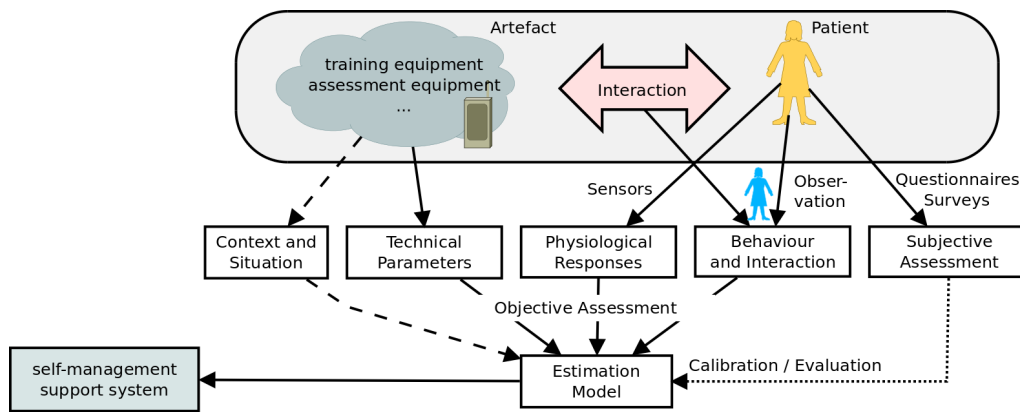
Artefact

Patient

training equipment
assessment equipment
...

Interaction

Sensors

Observation

Questionnaires
Surveys

Context and Situation

Technical Parameters

Physiological Responses

Behaviour and Interaction

Subjective Assessment

Objective Assessment

self-management support system

Estimation Model

Calibration / Evaluation